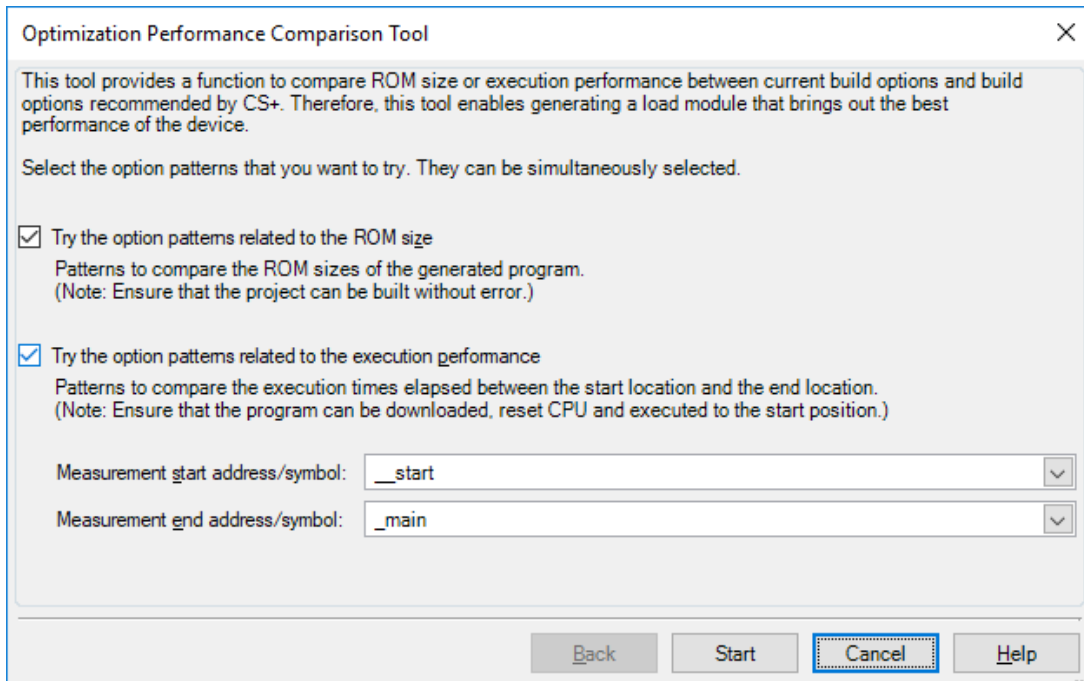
Optimization Performance Comparison Tool

This tool provides a function to compare ROM size or execution performance between current build options and build options recommended by CS+. Therefore, this tool enables generating a load module that brings out the best performance of the device.

Select the option patterns that you want to try. They can be simultaneously selected.

Try the option patterns related to the ROM size

Patterns to compare the ROM sizes of the generated program.
(Note: Ensure that the project can be built without error.)

Try the option patterns related to the execution performance

Patterns to compare the execution times elapsed between the start location and the end location.
(Note: Ensure that the program can be downloaded, reset CPU and executed to the start position.)

Measurement start address/symbol: __start

Measurement end address/symbol: _main

Back Start Cancel Help